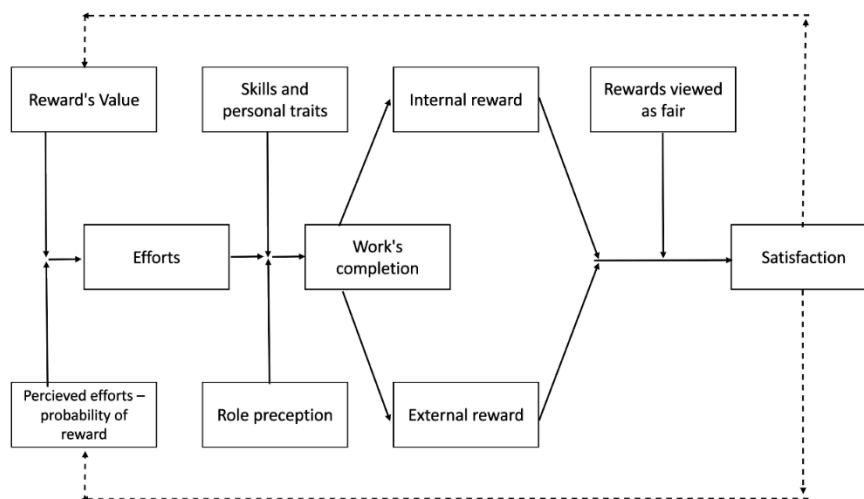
Reward's Value

Skills and personal traits

Internal reward

Rewards viewed as fair

Efforts

Work's completion

Satisfaction

Percieved efforts – probability of reward

Role preception

External reward